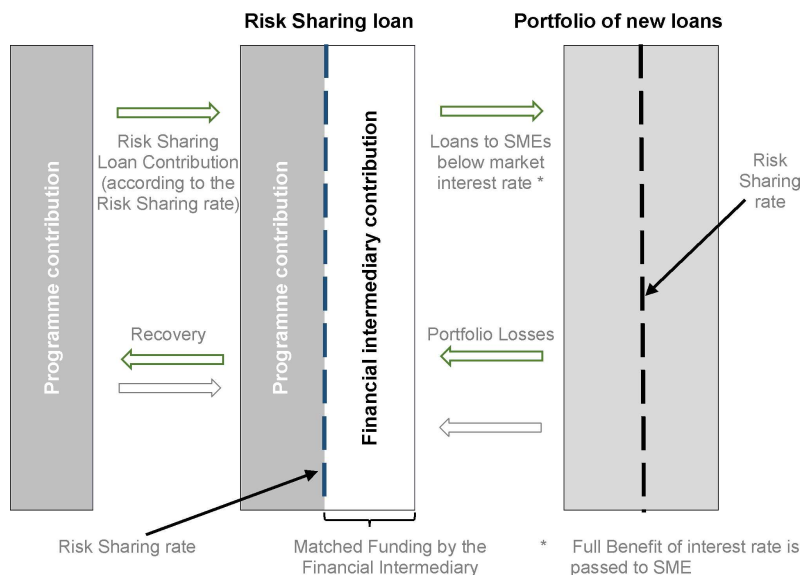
Risk Sharing loan

Portfolio of new loans

Programme contribution

Risk Sharing Loan Contribution (according to the Risk Sharing rate)

Programme contribution

Financial intermediary contribution

Loans to SMEs below market interest rate *

Risk Sharing rate

Recovery

Portfolio Losses

Risk Sharing rate

Matched Funding by the Financial Intermediary

* Full Benefit of interest rate is passed to SME